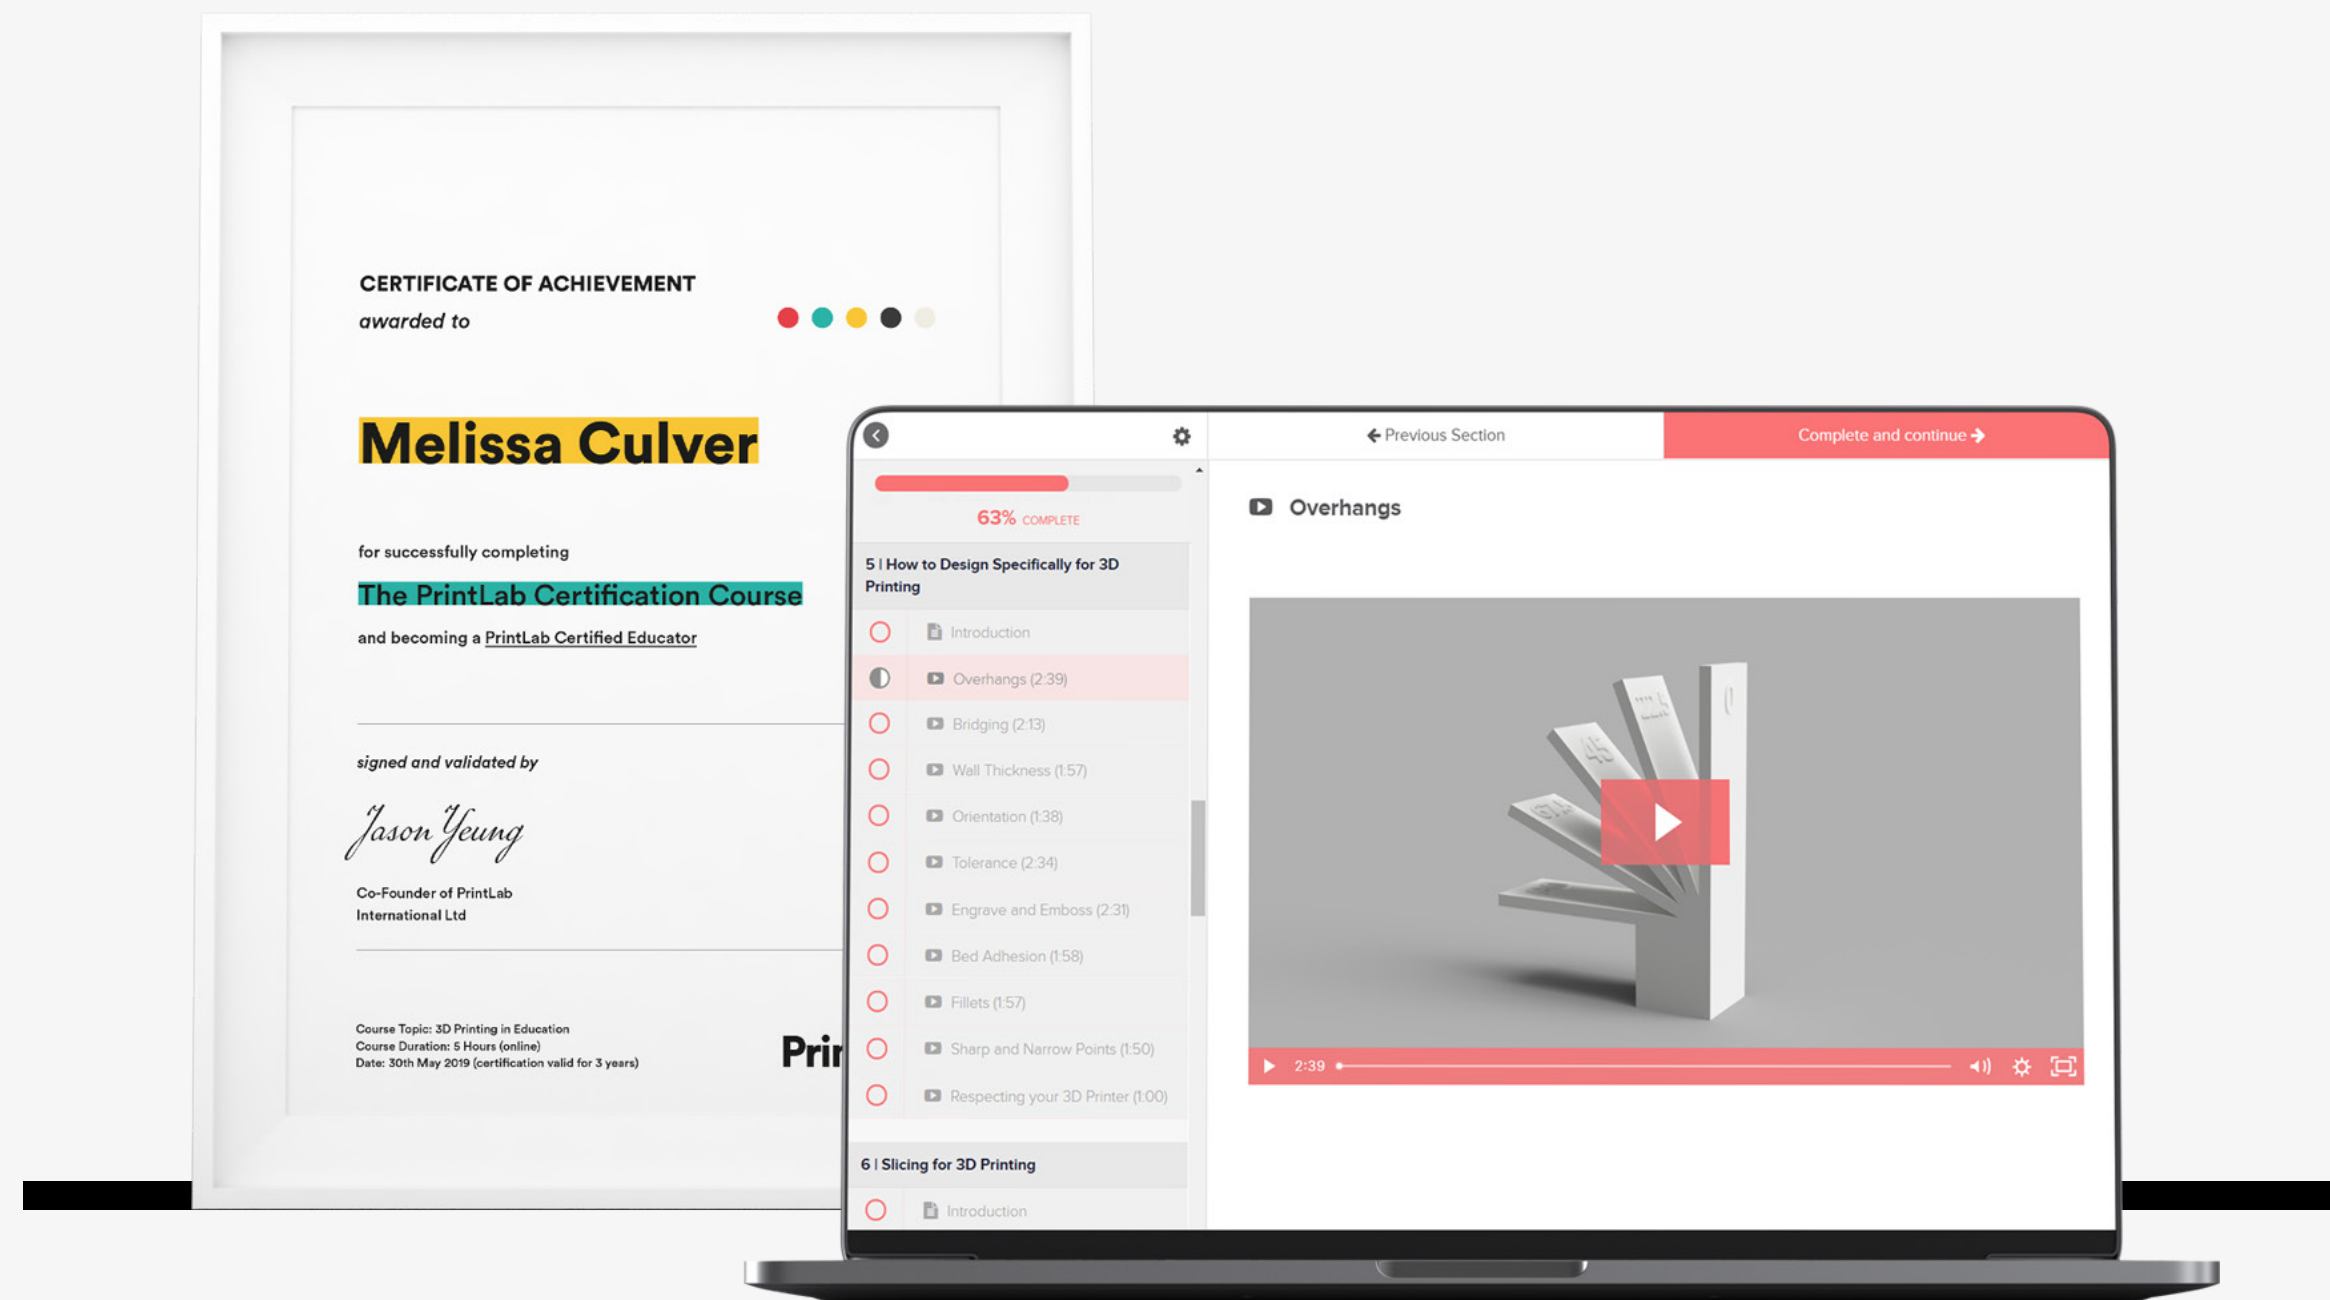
CERTIFICATE OF ACHIEVEMENT
awarded to

Melissa Culver

for successfully completing
The PrintLab Certification Course
and becoming a PrintLab Certified Educator

signed and validated by
Jason Yeung
Co-Founder of PrintLab International Ltd

Course Topic: 3D Printing in Education
Course Duration: 5 Hours (online)
Date: 30th May 2019 (certification valid for 3 years)

Pri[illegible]

Previous Section
Complete and continue

63% COMPLETE

5 | How to Design Specifically for 3D Printing
Introduction
Overhangs (2:39)
Bridging (2:13)
Wall Thickness (1:57)
Orientation (1:38)
Tolerance (2:34)
Engrave and Emboss (2:31)
Bed Adhesion (1:58)
Fillets (1:57)
Sharp and Narrow Points (1:50)
Respecting your 3D Printer (1:00)

6 | Slicing for 3D Printing
Introduction

Overhangs

2:39